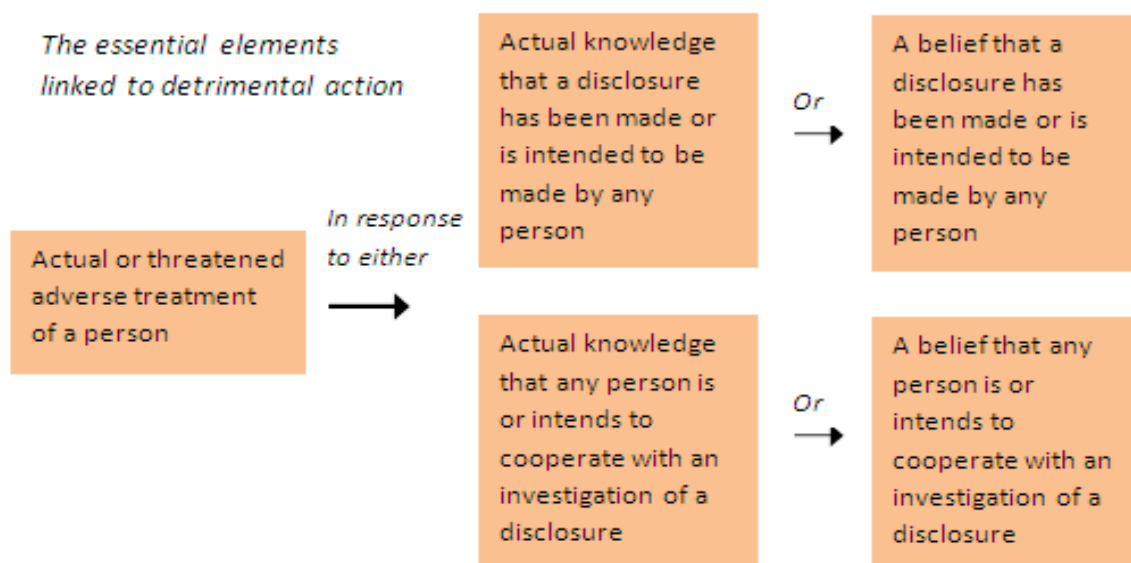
The essential elements linked to detrimental action

Actual or threatened adverse treatment of a person

In response to either

Actual knowledge that a disclosure has been made or is intended to be made by any person

Or

A belief that a disclosure has been made or is intended to be made by any person

Actual knowledge that any person is or intends to cooperate with an investigation of a disclosure

Or

A belief that any person is or intends to cooperate with an investigation of a disclosure